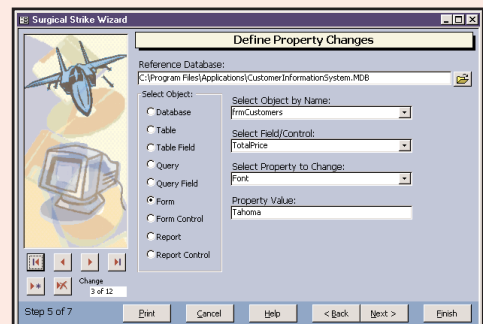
Surgical Strike Wizard

Define Property Changes

Reference Database:
C:\Program Files\Applications\CustomerInformationSystem.MDB

Select Object:
Database
Table
Table Field
Query
Query Field
Form
Form Control
Report
Report Control

Select Object by Name:
frmCustomers

Select Field/Control:
TotalPrice

Select Property to Change:
Font

Property Value:
Tahoma

Change
3 of 12

Step 5 of 7

Print
Cancel
Help
< Back
Next >
Finish